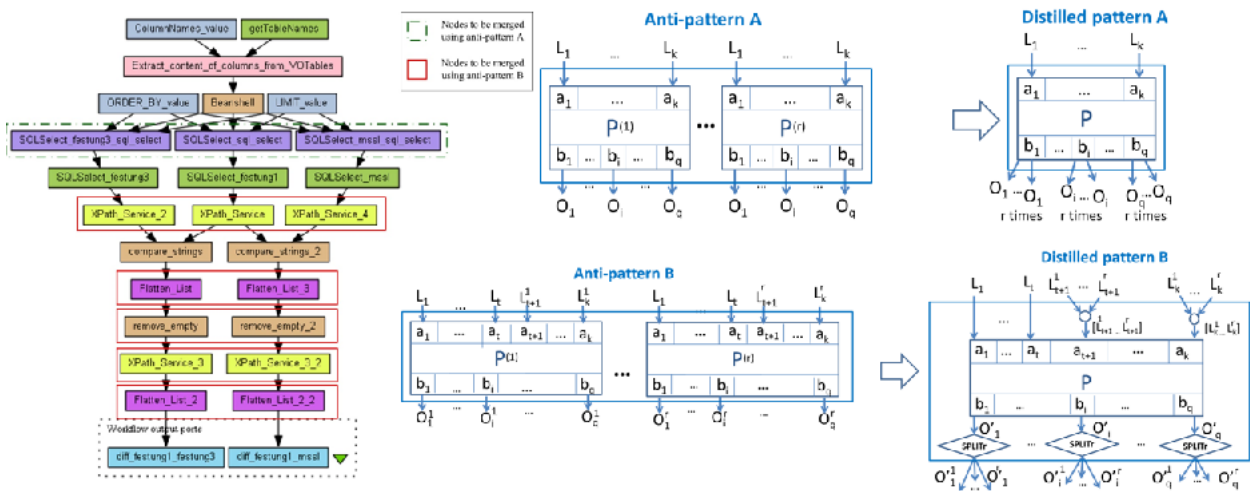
ColumnNames_value
getTableNames
Extract_content_of_columns_from_VOTables
ORDER_BY_value
Beanshell
LIMIT_value
SQLSelect_festung3_sql_select
SQLSelect_sql_select
SQLSelect_mssl_sql_select
SQLSelect_festung3
SQLSelect_festung1
SQLSelect_mssl
XPath_Service_2
XPath_Service
XPath_Service_4
compare_strings
compare_strings_2
Flatten_List
Flatten_List_3
remove_empty
remove_empty_2
XPath_Service_3
XPath_Service_3_2
Flatten_List_2
Flatten_List_2_2
Workflow output ports
diff_festung1_festung3
diff_festung1_mssl

Nodes to be merged using anti-pattern A
Nodes to be merged using anti-pattern B

Anti-pattern A
$L_1$ ... $L_k$ $L_1$ ... $L_k$
$a_1$ ... $a_k$
$P^{(1)}$
$b_1$ ... $b_i$ ... $b_q$
$O_1$ ... $O_i$ ... $O_q$
$a_1$ ... $a_k$
$P^{(r)}$
$b_1$ ... $b_i$ ... $b_q$
$O_1$ $O_i$ $O_q$

Distilled pattern A
$L_1$ ... $L_k$
$a_1$ ... $a_k$
P
$b_1$ ... $b_i$ ... $b_q$
$O_1$ ... $O_1$ r times
$O_i$ ... $O_i$ r times
$O_q$ ... $O_q$ r times

Anti-pattern B
$L_1$ ... $L_t$ $L^1_{t+1}$ $L^1_k$
$a_1$ ... $a_t$ $a_{t+1}$ ... $a_k$
$P^{(1)}$
$b_1$ ... $b_i$ ... $b_q$
$O^1_1$ ... $O^1_i$ ... $O^1_q$
$L_1$ ... $L_t$ $L^r_{t+1}$ $L^r_k$
$a_1$ ... $a_t$ $a_{t+1}$ ... $a_k$
$P^{(r)}$
$b_1$ ... $b_i$ ... $b_q$
$O^r_1$ $O^r_i$ $O^r_q$

Distilled pattern B
$L_1$ ... $L_t$ $L^1_{t+1}$ ... $L^r_{t+1}$ $L^1_k$ ... $L^r_k$
$[L^1_{t+1} ... L^r_{t+1}]$
$[L^1_k ... L^r_k]$
$a_1$ ... $a_t$ $a_{t+1}$ ... $a_k$
P
$b_1$ ... $b_i$ ... $b_q$
$O'_1$ $O'_i$ $O'_q$
SPLITr SPLITr SPLITr
$O'^1_1$ ... $O'^r_1$ $O'^1_i$ ... $O'^r_i$ $O'^1_q$ ... $O'^r_q$